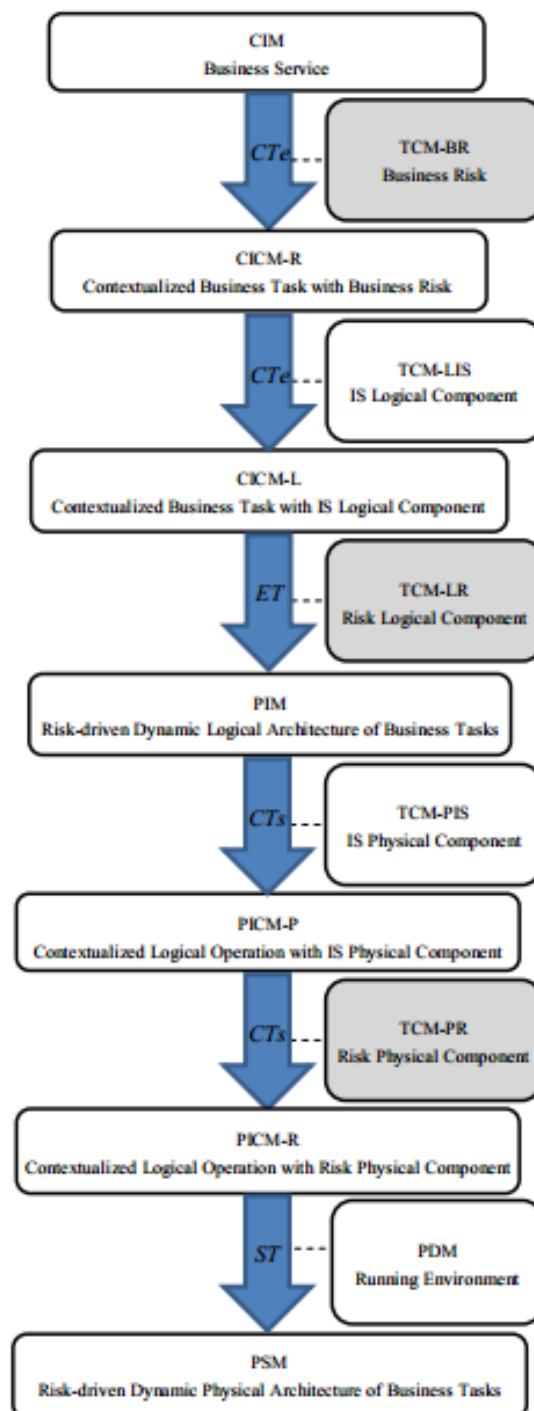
CIM
Business Service

CTe

TCM-BR
Business Risk

CICM-R
Contextualized Business Task with Business Risk

CTe

TCM-LIS
IS Logical Component

CICM-L
Contextualized Business Task with IS Logical Component

ET

TCM-LR
Risk Logical Component

PIM
Risk-driven Dynamic Logical Architecture of Business Tasks

CTs

TCM-PIS
IS Physical Component

PICM-P
Contextualized Logical Operation with IS Physical Component

CTs

TCM-PR
Risk Physical Component

PICM-R
Contextualized Logical Operation with Risk Physical Component

ST

PDM
Running Environment

PSM
Risk-driven Dynamic Physical Architecture of Business Tasks